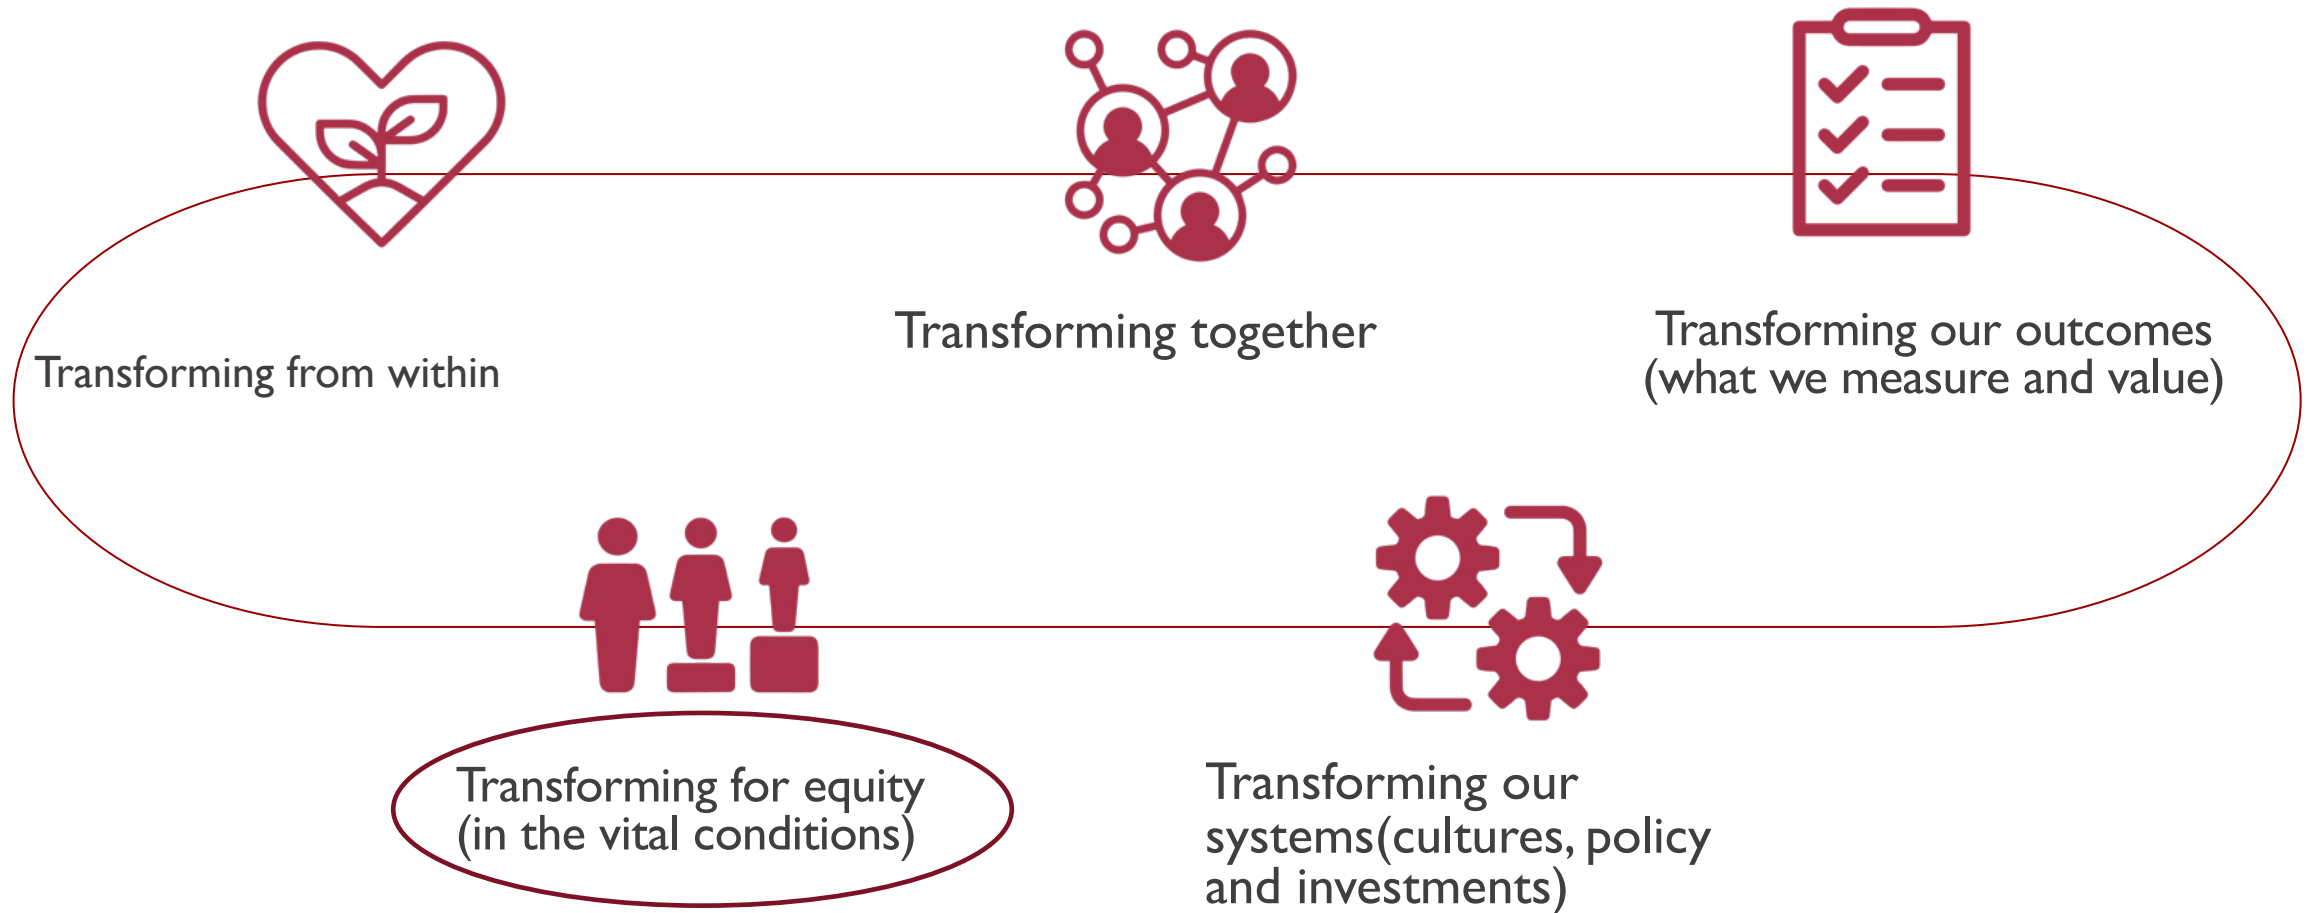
Transforming from within

Transforming together

Transforming our outcomes (what we measure and value)

Transforming for equity (in the vital conditions)

Transforming our systems(cultures, policy and investments)